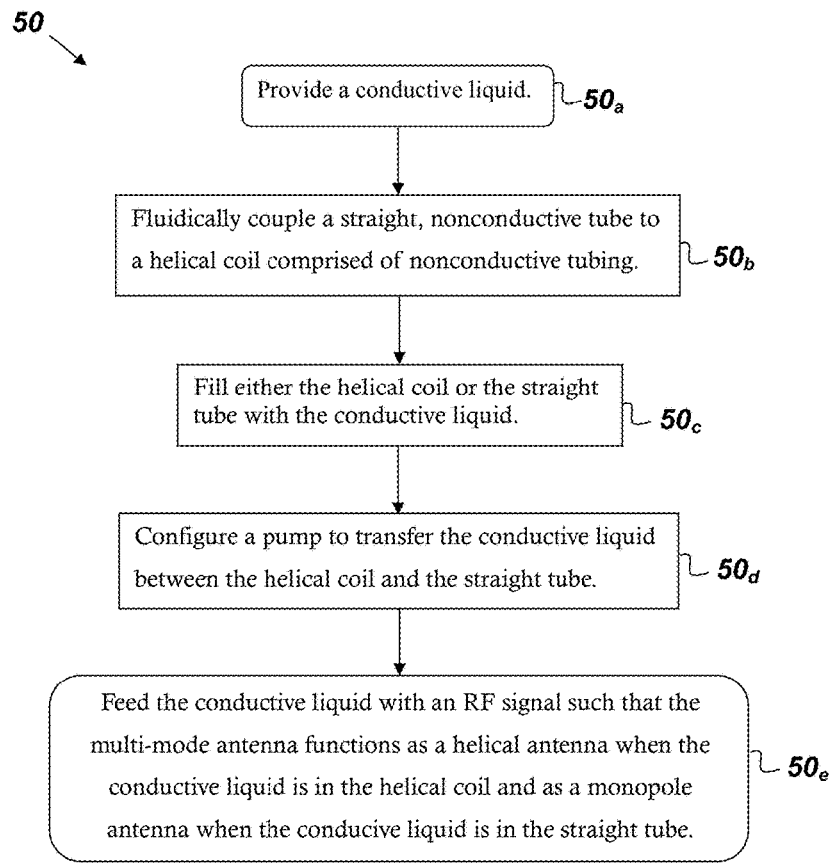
50

Provide a conductive liquid.

$50_a$

Fluidically couple a straight, nonconductive tube to a helical coil comprised of nonconductive tubing.

$50_b$

Fill either the helical coil or the straight tube with the conductive liquid.

$50_c$

Configure a pump to transfer the conductive liquid between the helical coil and the straight tube.

$50_d$

Feed the conductive liquid with an RF signal such that the multi-mode antenna functions as a helical antenna when the conductive liquid is in the helical coil and as a monopole antenna when the conducive liquid is in the straight tube.

$50_e$